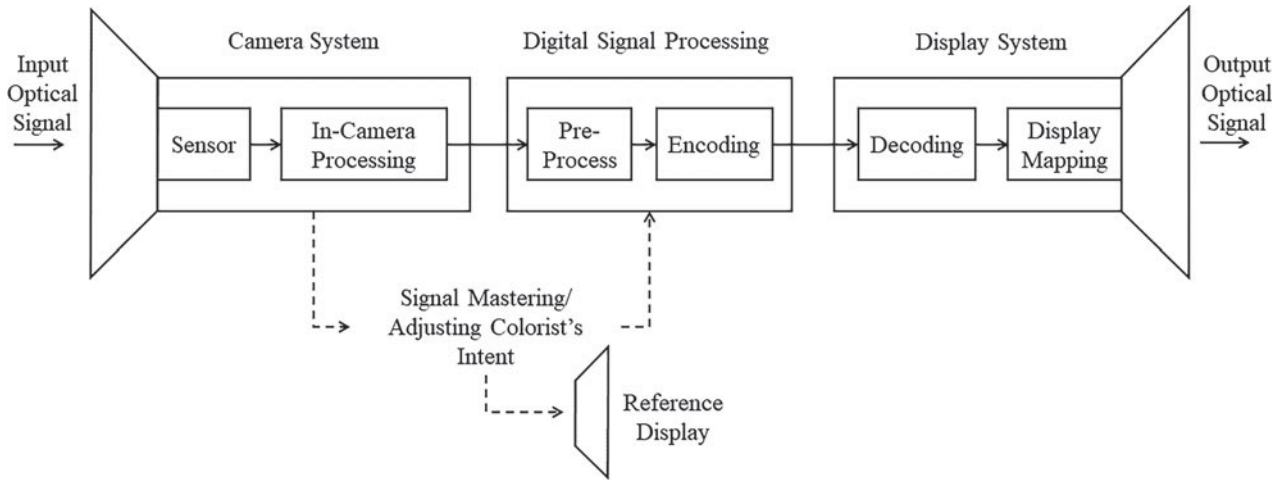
Input Optical Signal

Camera System

Sensor

In-Camera Processing

Digital Signal Processing

Pre-Process

Encoding

Display System

Decoding

Display Mapping

Output Optical Signal

Signal Mastering/ Adjusting Colorist's Intent

Reference Display